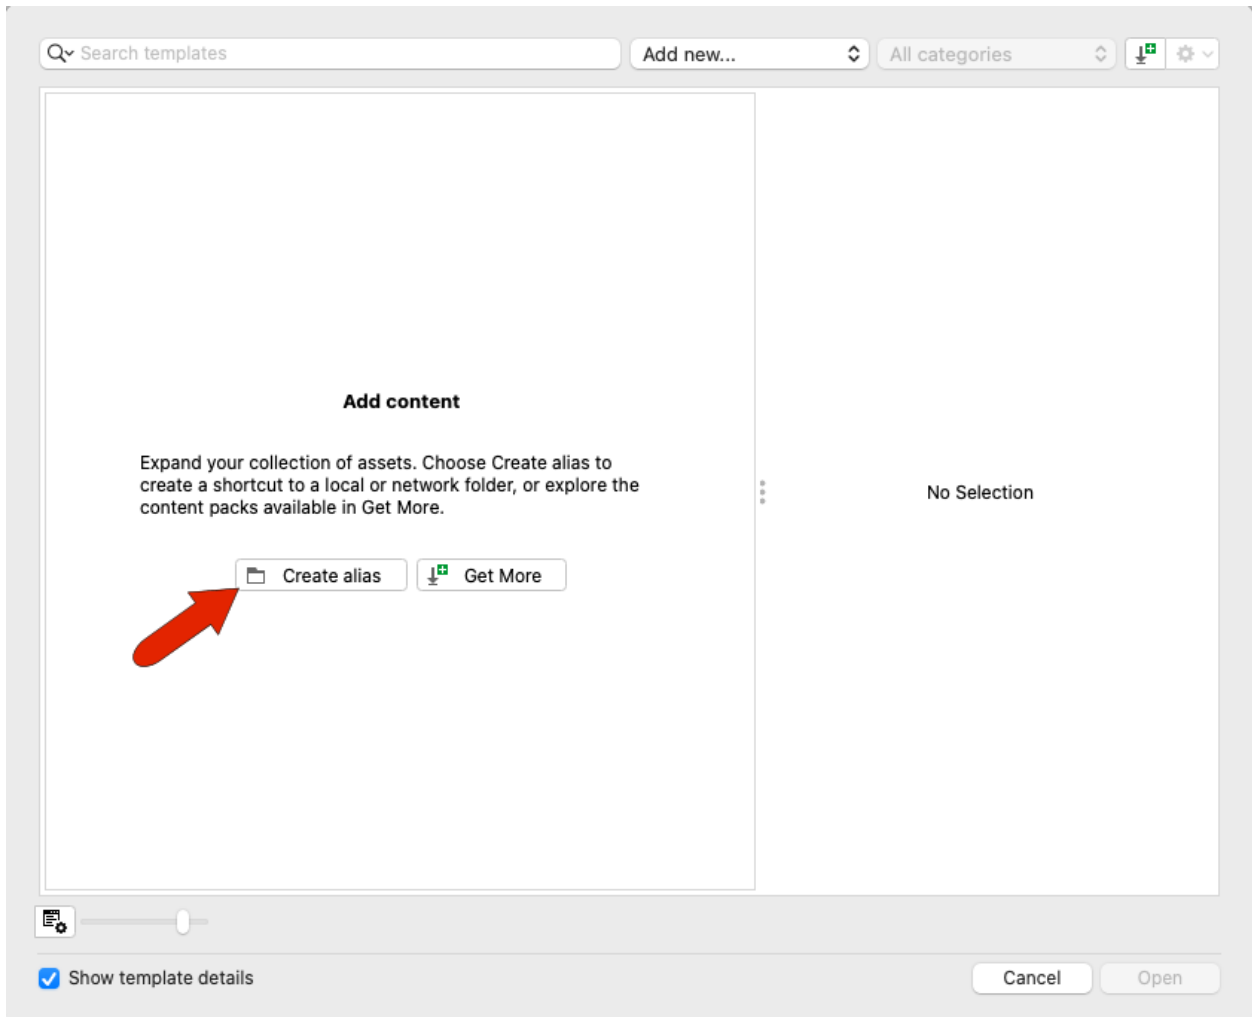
Search templates

Add new...

All categories

Add content

Expand your collection of assets. Choose Create alias to create a shortcut to a local or network folder, or explore the content packs available in Get More.

Create alias

Get More

No Selection

Show template details

Cancel

Open